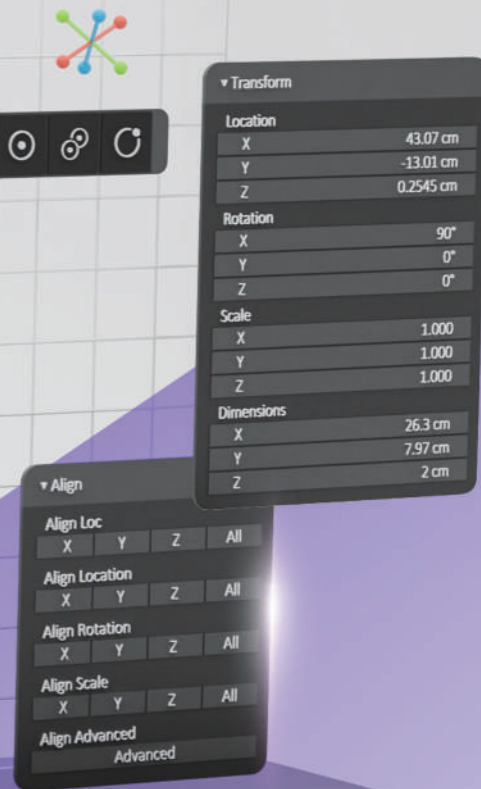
▾ Transform

Location

X 43.07 cm

Y -13.01 cm

Z 0.2545 cm

Rotation

X 90°

Y 0°

Z 0°

Scale

X 1.000

Y 1.000

Z 1.000

Dimensions

X 26.3 cm

Y 7.97 cm

Z 2 cm

▾ Align

Align Loc

X Y Z All

Align Location

X Y Z All

Align Rotation

X Y Z All

Align Scale

X Y Z All

Align Advanced

Advanced